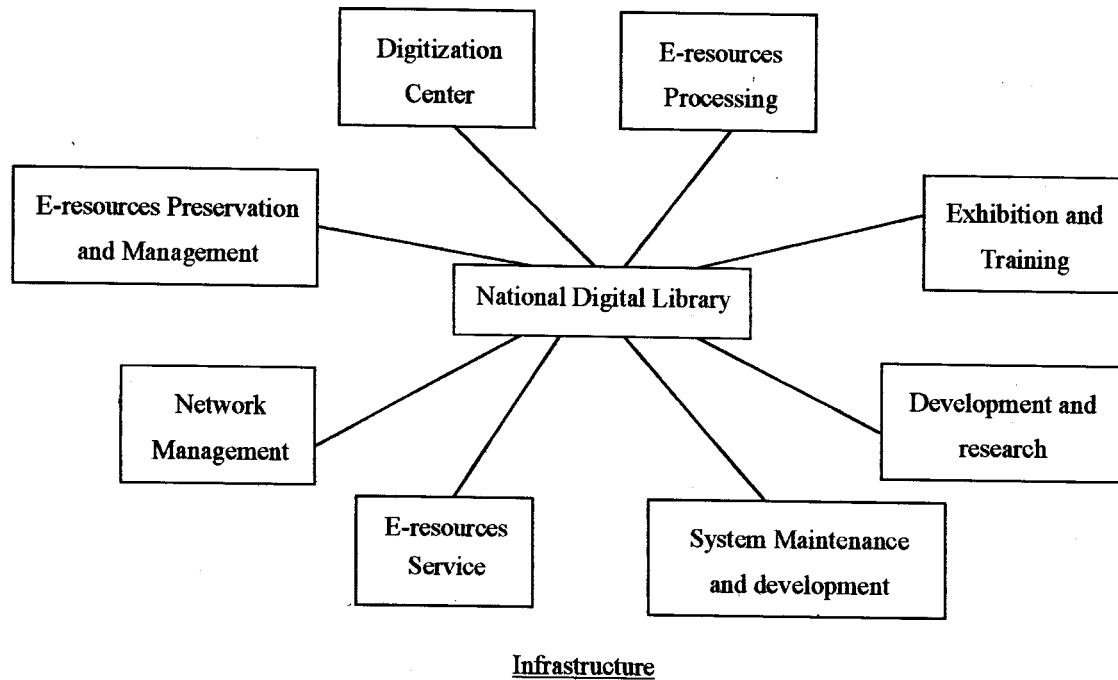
Digitization Center

E-resources Processing

E-resources Preservation and Management

Exhibition and Training

National Digital Library

Network Management

Development and research

E-resources Service

System Maintenance and development

Infrastructure